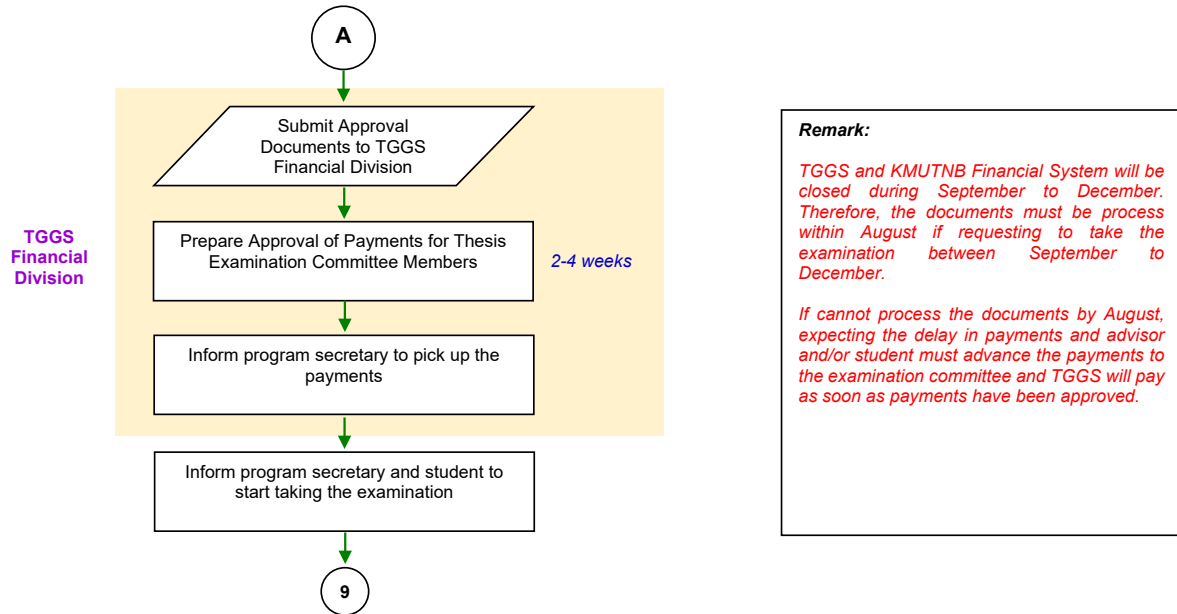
A

TGGS Financial Division

Submit Approval Documents to TGGS Financial Division

Prepare Approval of Payments for Thesis Examination Committee Members

2-4 weeks

Inform program secretary to pick up the payments

Inform program secretary and student to start taking the examination

9

Remark:

TGGS and KMUTNB Financial System will be closed during September to December. Therefore, the documents must be process within August if requesting to take the examination between September to December.

If cannot process the documents by August, expecting the delay in payments and advisor and/or student must advance the payments to the examination committee and TGGS will pay as soon as payments have been approved.